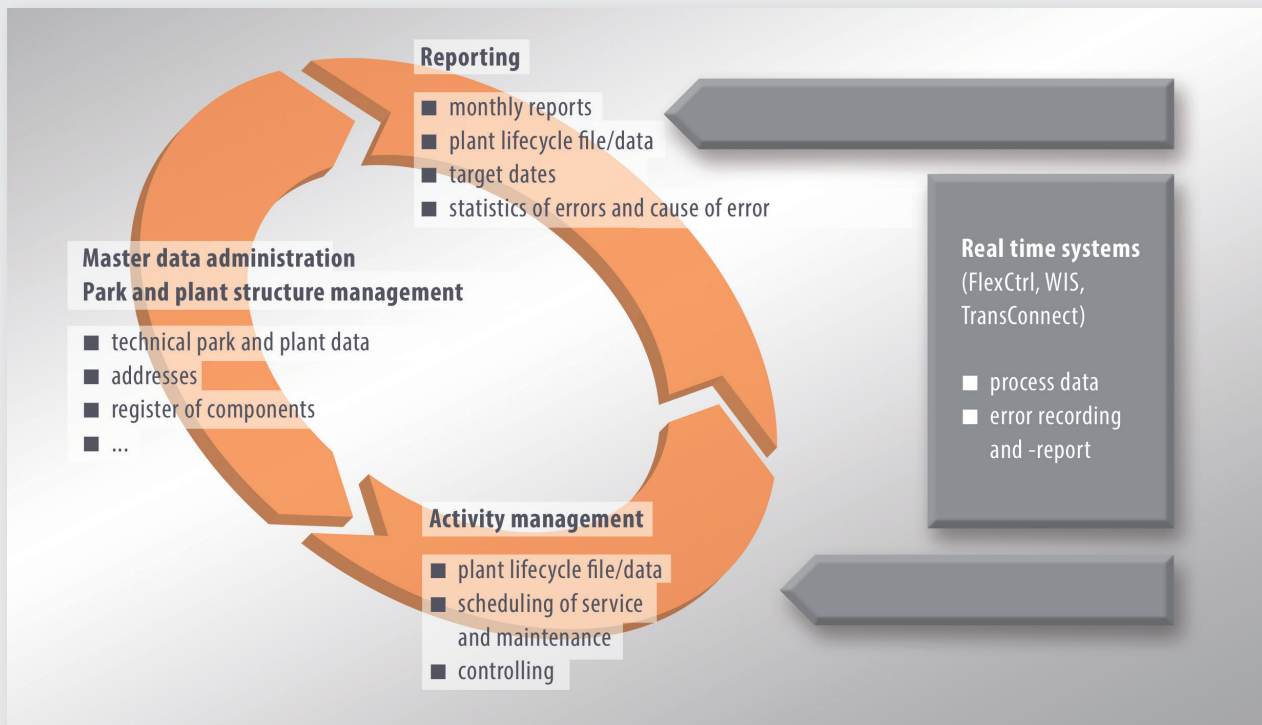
Reporting

■ monthly reports
■ plant lifecycle file/data
■ target dates
■ statistics of errors and cause of error

Master data administration
Park and plant structure management

■ technical park and plant data
■ addresses
■ register of components
■ ...

Activity management

■ plant lifecycle file/data
■ scheduling of service and maintenance
■ controlling

Real time systems
(FlexCtrl, WIS, TransConnect)

■ process data
■ error recording and -report